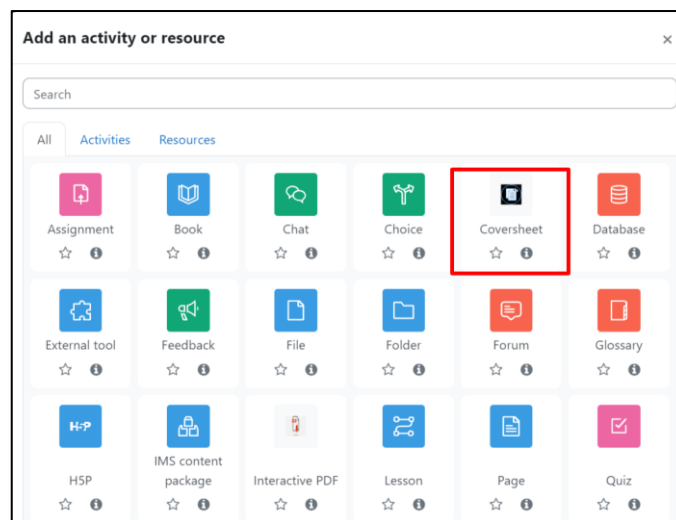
Add an activity or resource

×

Search

All Activities Resources

Assignment

Book

Chat

Choice

Coversheet

Database

External tool

Feedback

File

Folder

Forum

Glossary

H5P

H5P

IMS content package

Interactive PDF

Lesson

Page

Quiz